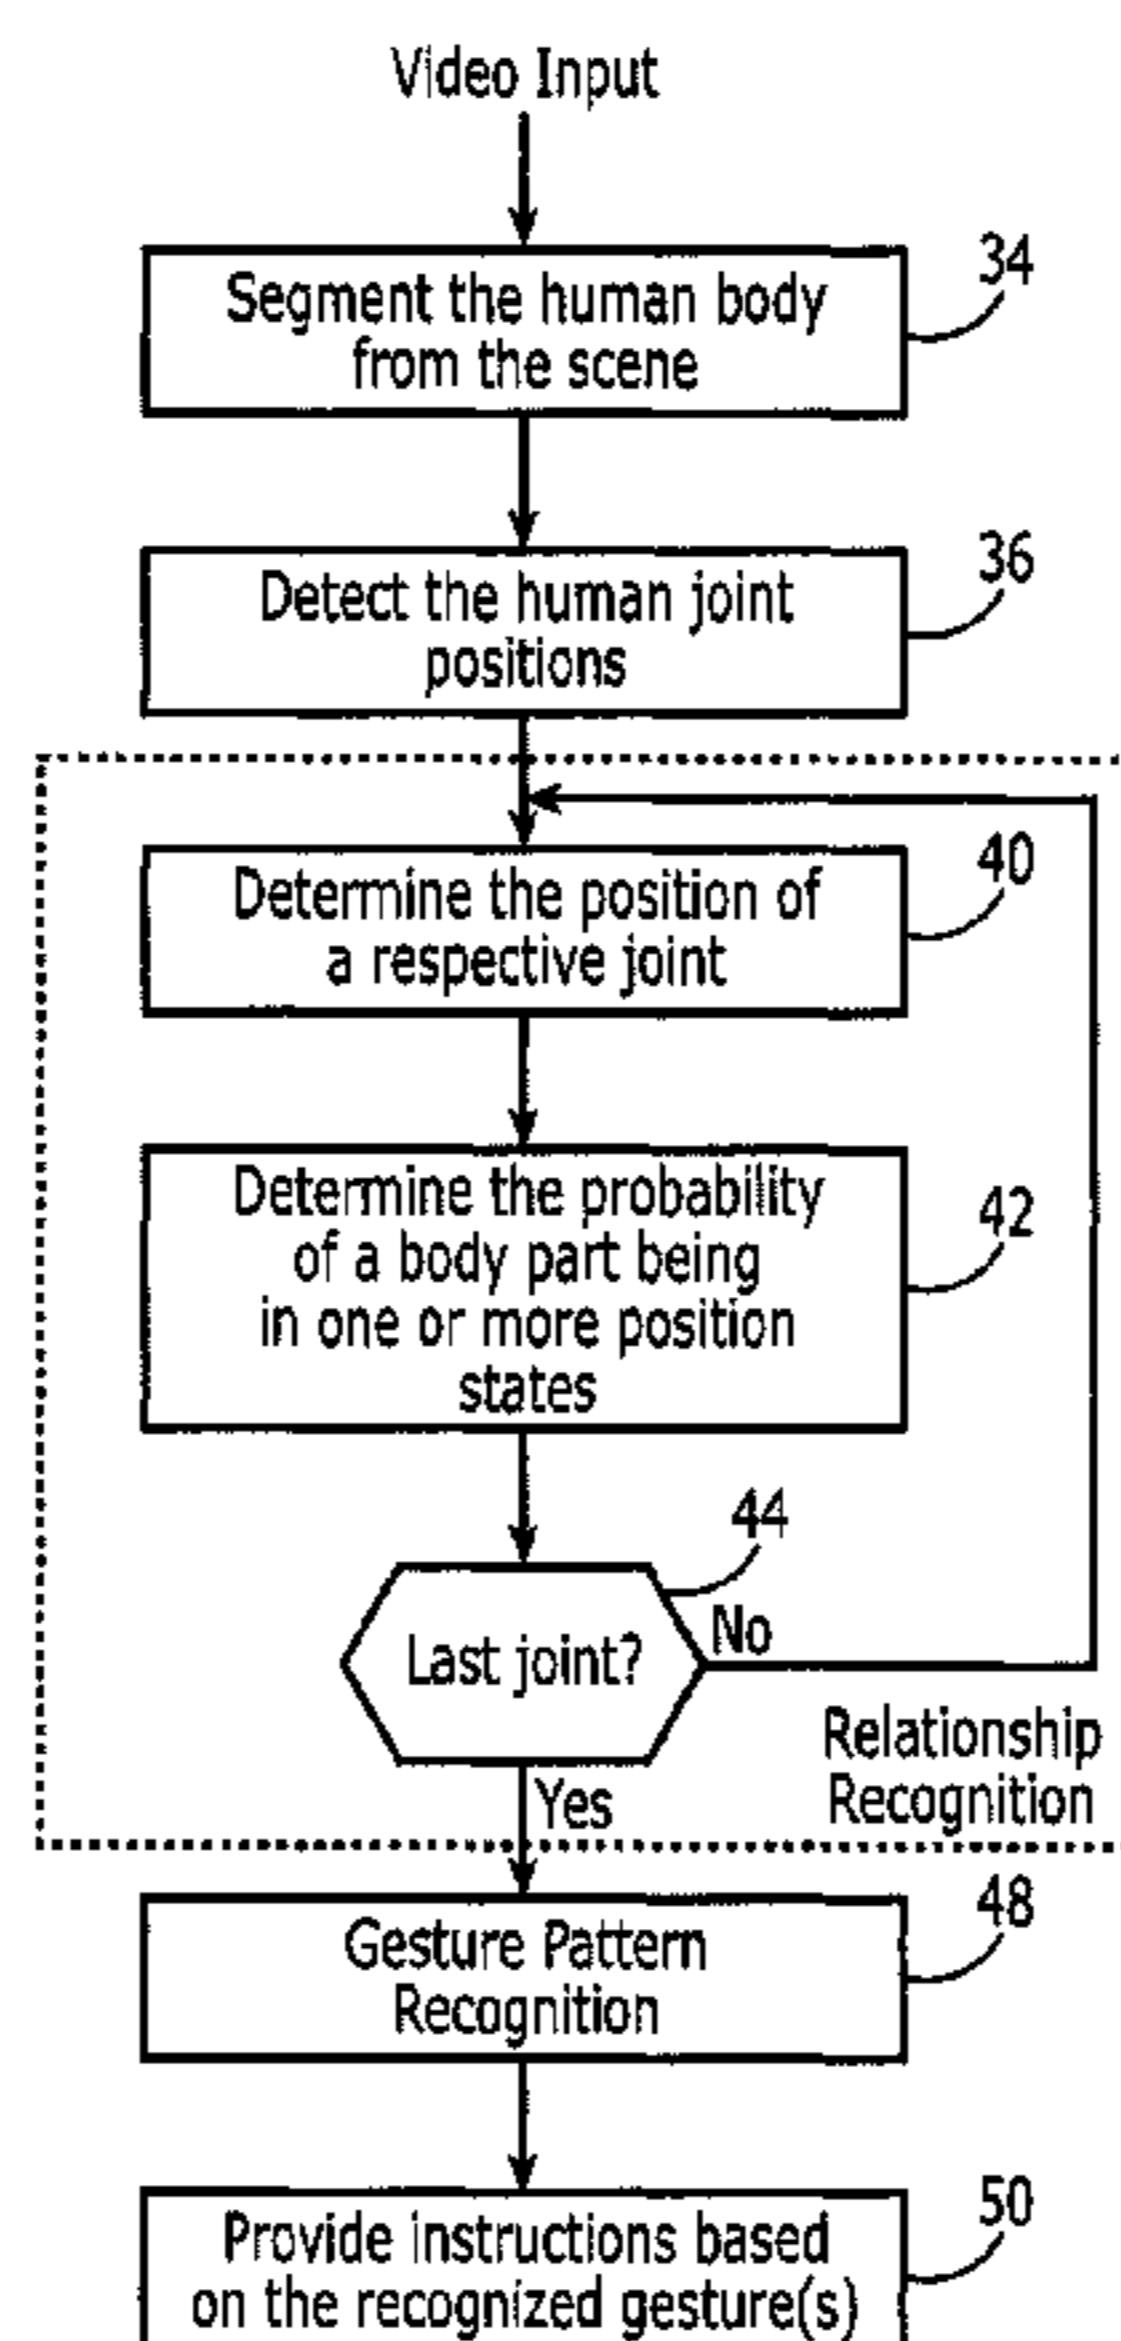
Video Input

Segment the human body from the scene

34

Detect the human joint positions

36

Determine the position of a respective joint

40

Determine the probability of a body part being in one or more position states

42

44

Last joint?

No

Relationship Recognition

Yes

Gesture Pattern Recognition

48

Provide instructions based on the recognized gesture(s)

50